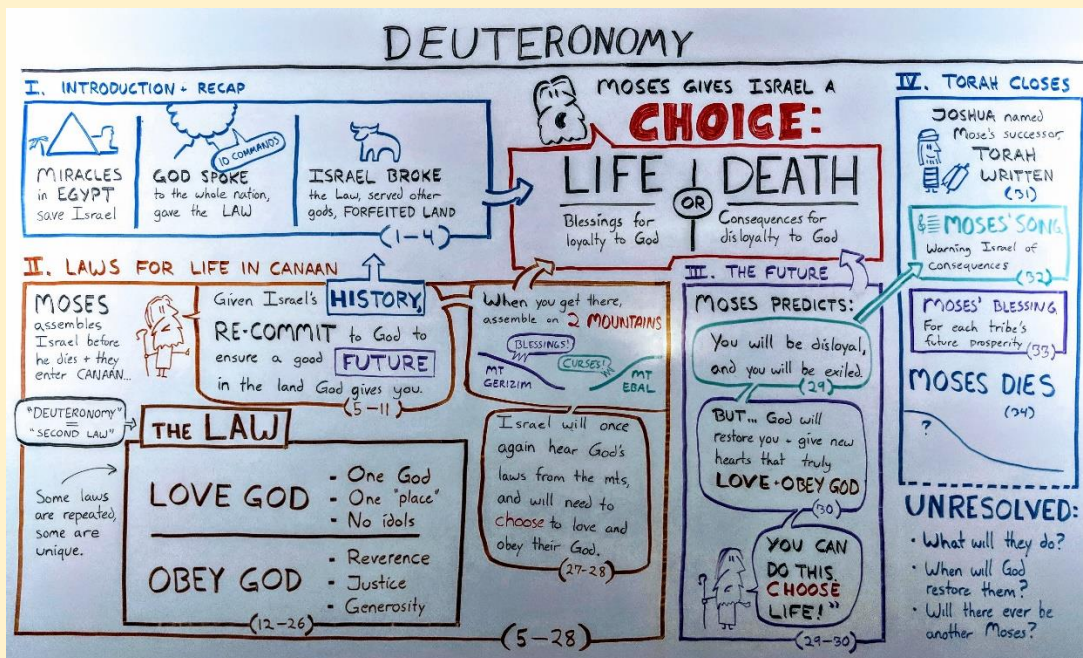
DEUTERONOMY

I. INTRODUCTION + RECAP

MIRACLES in EGYPT save Israel

GOD SPOKE to the whole nation, gave the LAW

10 COMMANDS

ISRAEL BROKE the Law, served other gods, FORFEITED LAND

(1–4)

MOSES GIVES ISRAEL A CHOICE:

LIFE OR DEATH

Blessings for loyalty to God

Consequences for disloyalty to God

II. LAWS FOR LIFE IN CANAAN

MOSES assembles Israel before he dies + they enter CANAAN...

Given Israel's HISTORY, RE-COMMIT to God to ensure a good FUTURE in the land God gives you.

(5–11)

When you get there, assemble on 2 MOUNTAINS

BLESSINGS! CURSES!

MT GERIZIM MT EBAL

Israel will once again hear God's laws from the mts, and will need to choose to love and obey their God.

(27–28)

"DEUTERONOMY" = "SECOND LAW"

Some laws are repeated, some are unique.

THE LAW

LOVE GOD
- One God
- One "place"
- No idols

OBEY GOD
- Reverence
- Justice
- Generosity

(12–26)

(5–28)

III. THE FUTURE

MOSES PREDICTS:

You will be disloyal, and you will be exiled.

(29)

BUT... God will restore you + give new hearts that truly LOVE + OBEY GOD

(30)

"YOU CAN DO THIS. CHOOSE LIFE!"

(29–30)

IV. TORAH CLOSES

JOSHUA named Mose's successor.

TORAH WRITTEN

(31)

MOSES' SONG
Warning Israel of consequences
(32)

MOSES' BLESSING
For each tribe's future prosperity
(33)

MOSES DIES
(34)

?

UNRESOLVED:
• What will they do?
• When will God restore them?
• Will there ever be another Moses?